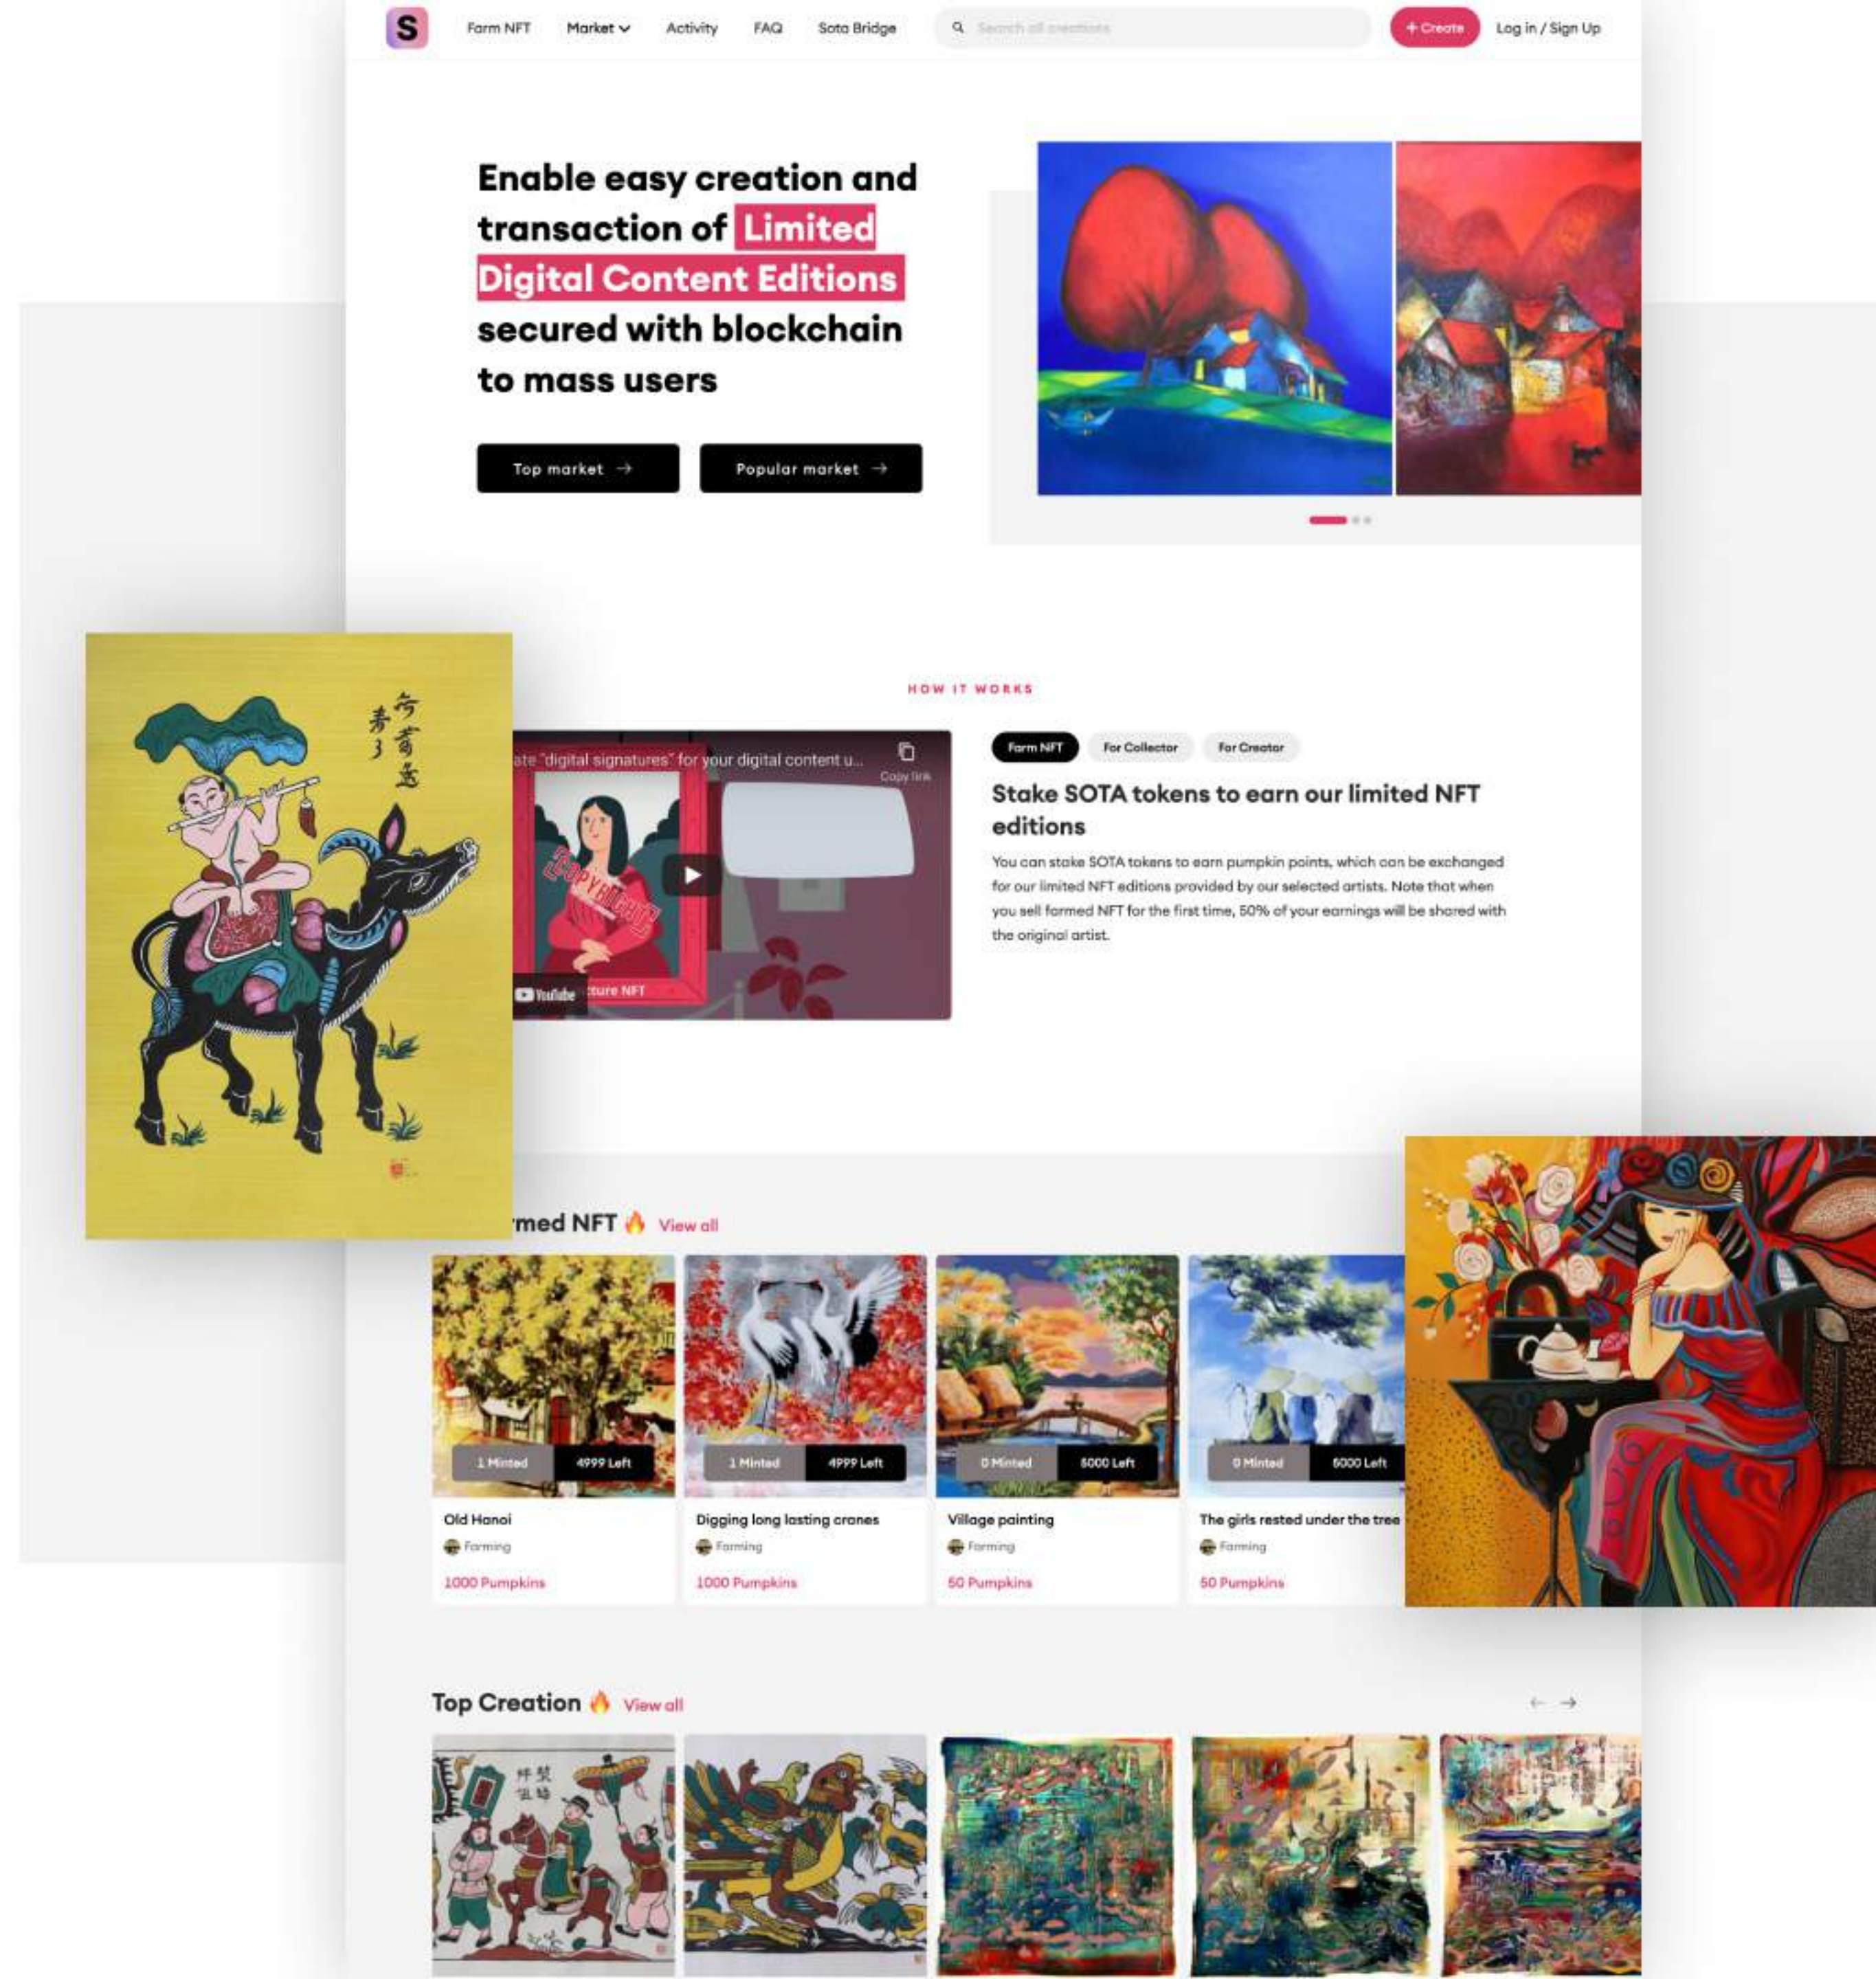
S

Farm NFT Market Activity FAQ Sota Bridge

Search all creations

+ Create Log in / Sign Up

Enable easy creation and transaction of Limited Digital Content Editions secured with blockchain to mass users

Top market →

Popular market →

HOW IT WORKS

ate "digital signatures" for your digital content u...

Copy link

YouTube

ture NFT

Farm NFT For Collector For Creator

Stake SOTA tokens to earn our limited NFT editions

You can stake SOTA tokens to earn pumpkin points, which can be exchanged for our limited NFT editions provided by our selected artists. Note that when you sell farmed NFT for the first time, 50% of your earnings will be shared with the original artist.

rmed NFT 🔥 View all

| 1 Minted | 4999 Left |
| 1 Minted | 4999 Left |
| 0 Minted | 5000 Left |
| 0 Minted | 5000 Left |

Old Hanoi
Farming
1000 Pumpkins

Digging long lasting cranes
Farming
1000 Pumpkins

Village painting
Farming
50 Pumpkins

The girls rested under the tree
Farming
50 Pumpkins

Top Creation 🔥 View all

← →